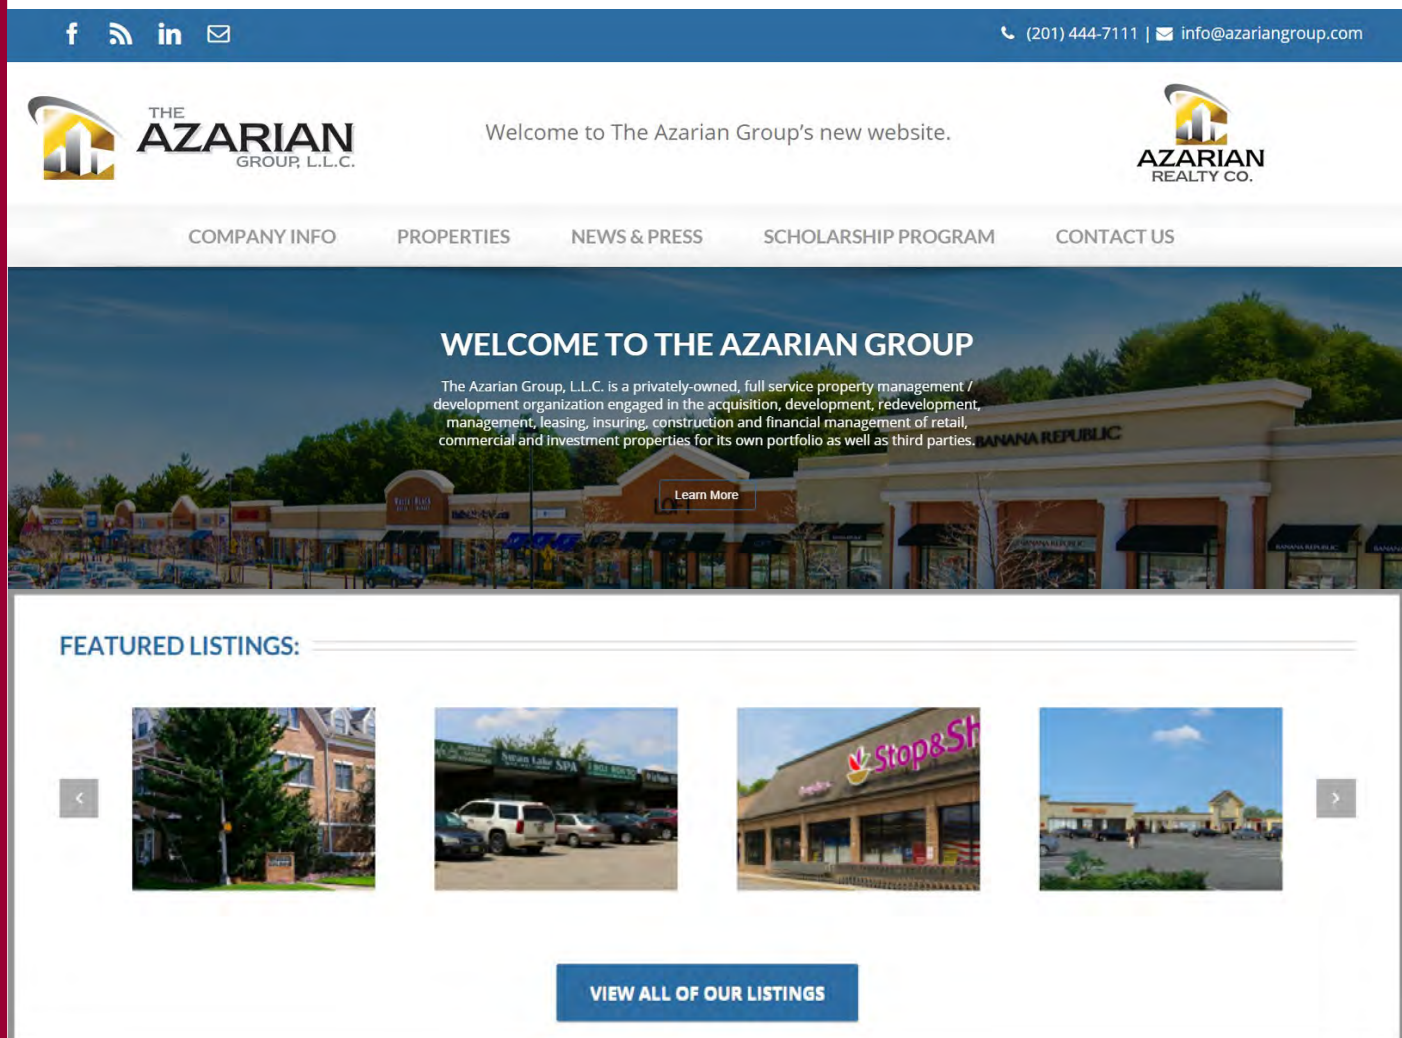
(201) 444-7111 | info@azariangroup.com

THE AZARIAN GROUP, L.L.C.

Welcome to The Azarian Group's new website.

AZARIAN REALTY CO.

COMPANY INFO PROPERTIES NEWS & PRESS SCHOLARSHIP PROGRAM CONTACT US

WELCOME TO THE AZARIAN GROUP

The Azarian Group, L.L.C. is a privately-owned, full service property management / development organization engaged in the acquisition, development, redevelopment, management, leasing, insuring, construction and financial management of retail, commercial and investment properties for its own portfolio as well as third parties.

Learn More

BANANA REPUBLIC

FEATURED LISTINGS:

Stop&Sh

VIEW ALL OF OUR LISTINGS